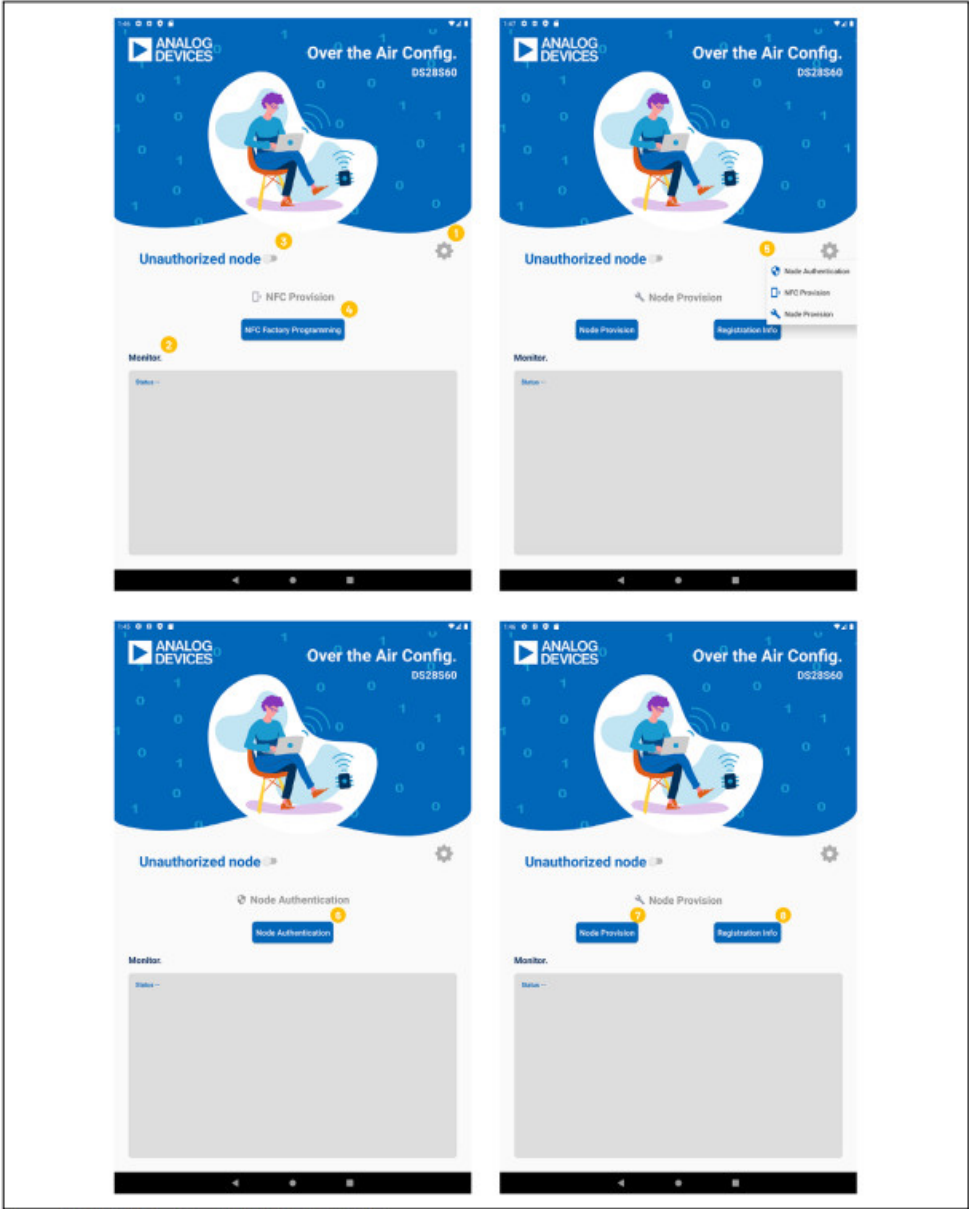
1:46

ANALOG DEVICES

Over the Air Config.
DS28S60

1

Unauthorized node

3

NFC Provision

4

NFC Factory Programming

2

Monitor.

Status --

1:47

ANALOG DEVICES

Over the Air Config.
DS28S60

5

Unauthorized node

Node Authentication

NFC Provision

Node Provision

Node Provision

Node Provision

Registration Info

Monitor.

Status --

1:45

ANALOG DEVICES

Over the Air Config.
DS28S60

Unauthorized node

Node Authentication

6

Node Authentication

Monitor.

Status --

1:46

ANALOG DEVICES

Over the Air Config.
DS28S60

Unauthorized node

Node Provision

7

8

Node Provision

Registration Info

Monitor.

Status --